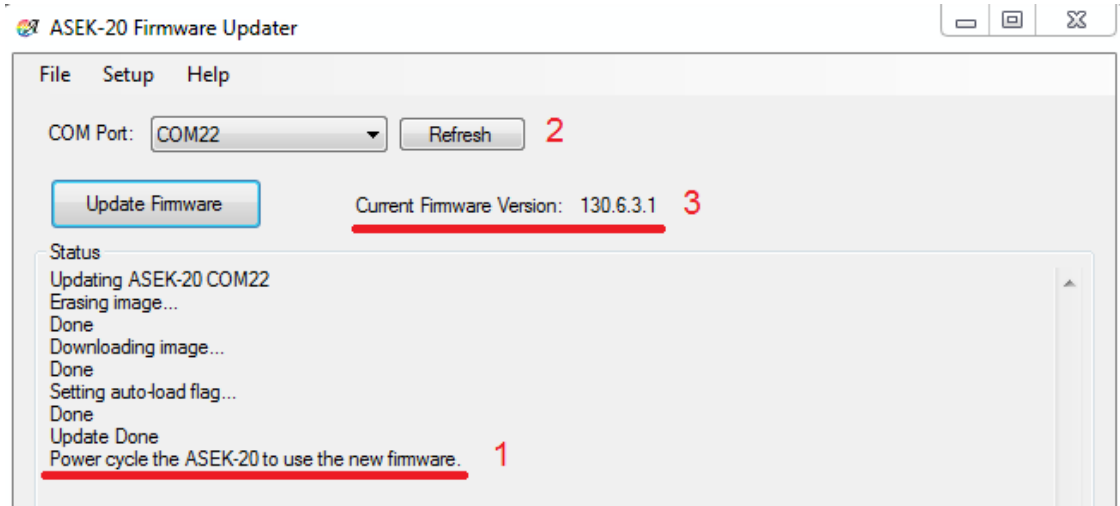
ASEK-20 Firmware Updater

File Setup Help

COM Port: COM22 Refresh 2

Update Firmware

Current Firmware Version: 130.6.3.1 3

Status

Updating ASEK-20 COM22
Erasing image...
Done
Downloading image...
Done
Setting auto-load flag...
Done
Update Done
Power cycle the ASEK-20 to use the new firmware. 1